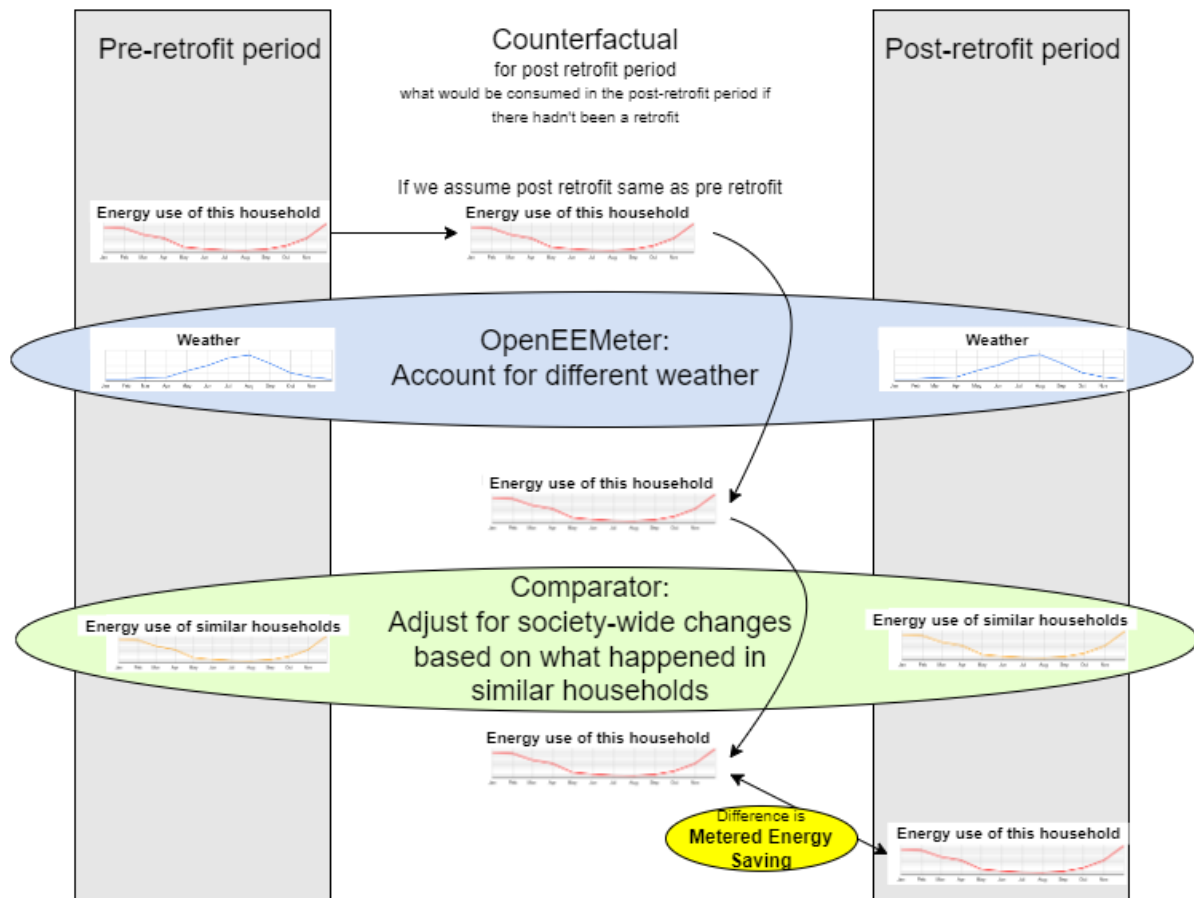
Pre-retrofit period

Counterfactual
for post retrofit period
what would be consumed in the post-retrofit period if there hadn't been a retrofit

Post-retrofit period

If we assume post retrofit same as pre retrofit

Energy use of this household
Jan Feb Mar Apr May Jun Jul Aug Sep Oct Nov

Energy use of this household
Jan Feb Mar Apr May Jun Jul Aug Sep Oct Nov

Weather
Jan Feb Mar Apr May Jun Jul Aug Sep Oct Nov

OpenEEMeter:
Account for different weather

Weather
Jan Feb Mar Apr May Jun Jul Aug Sep Oct Nov

Energy use of this household
Jan Feb Mar Apr May Jun Jul Aug Sep Oct Nov

Energy use of similar households
Jan Feb Mar Apr May Jun Jul Aug Sep Oct Nov

Comparator:
Adjust for society-wide changes based on what happened in similar households

Energy use of similar households
Jan Feb Mar Apr May Jun Jul Aug Sep Oct Nov

Energy use of this household
Jan Feb Mar Apr May Jun Jul Aug Sep Oct Nov

Difference is
Metered Energy Saving

Energy use of this household
Jan Feb Mar Apr May Jun Jul Aug Sep Oct Nov